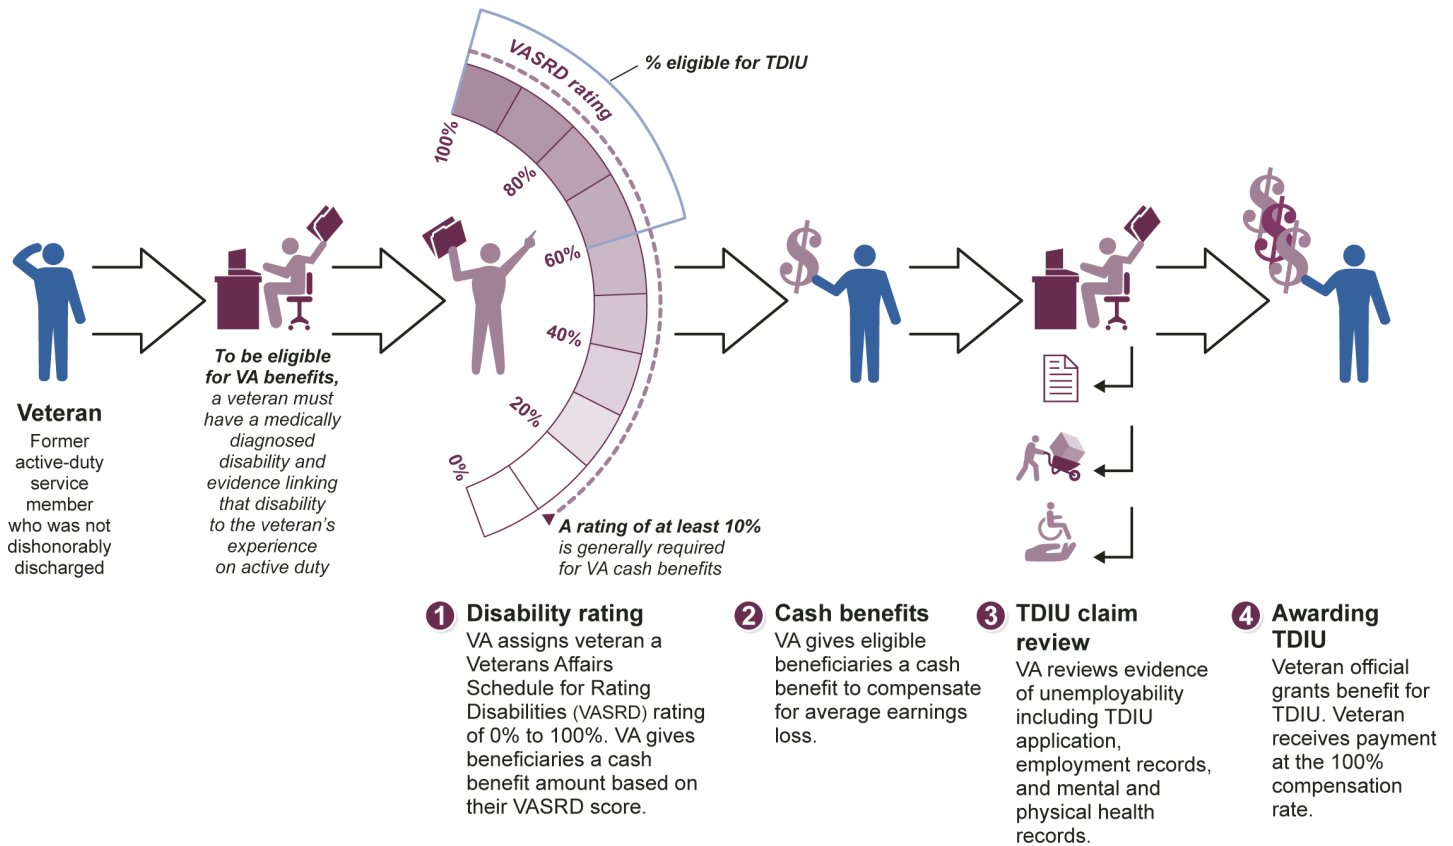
Veteran
Former active-duty service member who was not dishonorably discharged

To be eligible for VA benefits, a veteran must have a medically diagnosed disability and evidence linking that disability to the veteran's experience on active duty

VASRD rating

% eligible for TDIU

100%
80%
60%
40%
20%
0%

A rating of at least 10% is generally required for VA cash benefits

1 Disability rating
VA assigns veteran a Veterans Affairs Schedule for Rating Disabilities (VASRD) rating of 0% to 100%. VA gives beneficiaries a cash benefit amount based on their VASRD score.

2 Cash benefits
VA gives eligible beneficiaries a cash benefit to compensate for average earnings loss.

3 TDIU claim review
VA reviews evidence of unemployability including TDIU application, employment records, and mental and physical health records.

4 Awarding TDIU
Veteran official grants benefit for TDIU. Veteran receives payment at the 100% compensation rate.